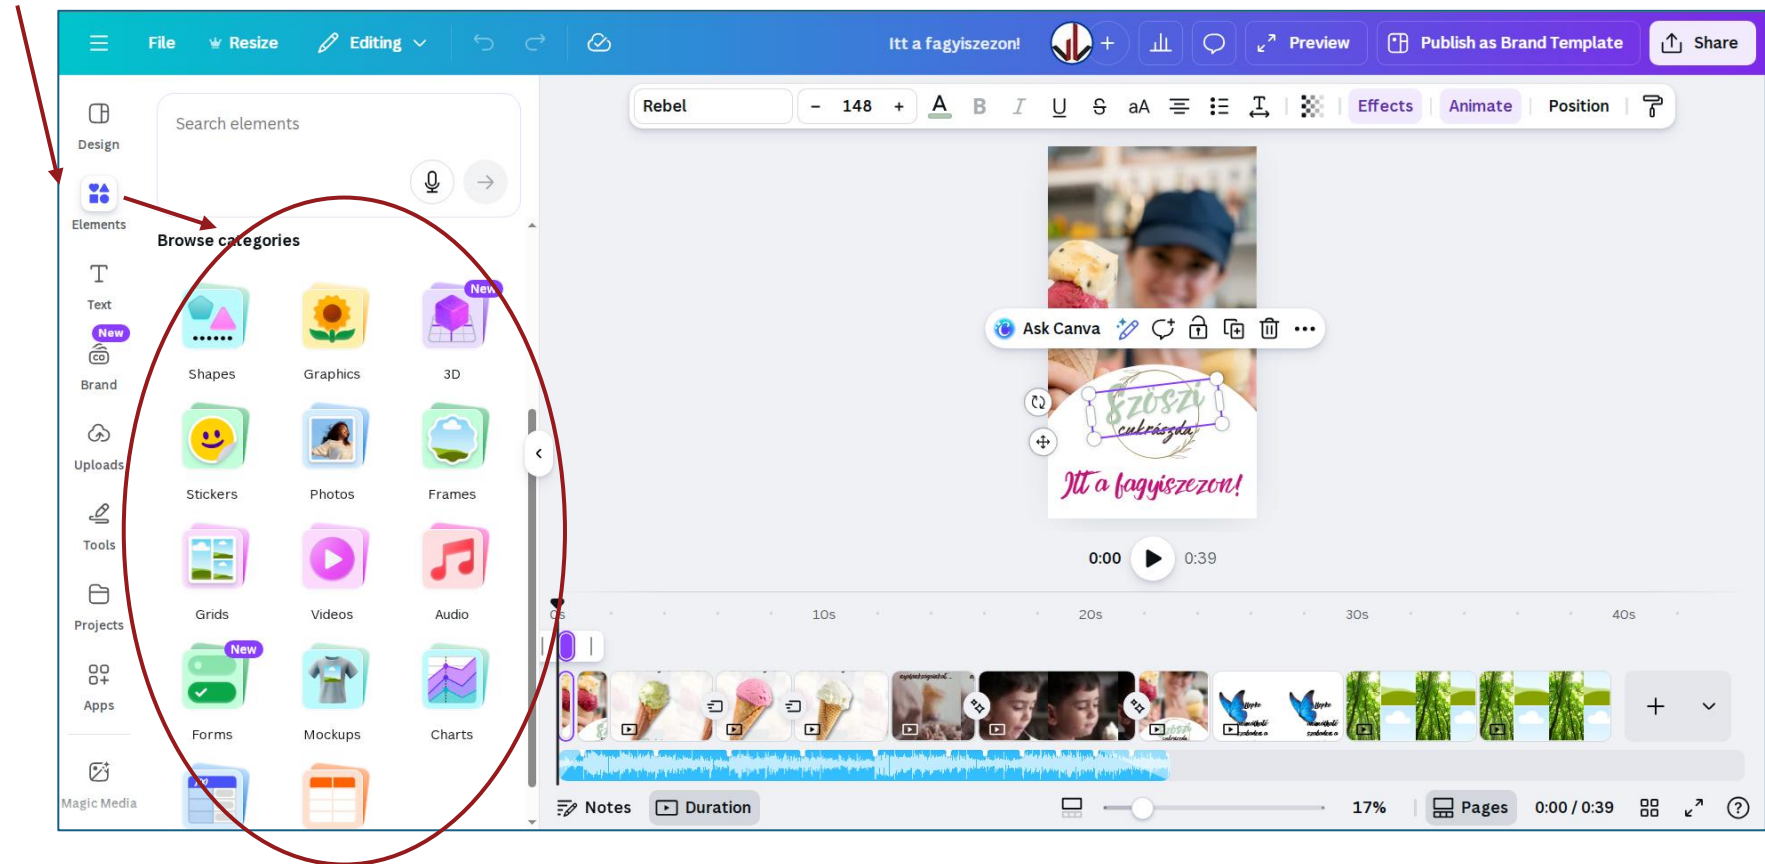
File Resize Editing

Itt a fagyiszezon!

Preview Publish as Brand Template Share

Design

Elements

Text

New

Brand

Uploads

Tools

Projects

Apps

Magic Media

Search elements

Browse categories

New

Shapes Graphics 3D

Stickers Photos Frames

Grids Videos Audio

New

Forms Mockups Charts

Rebel – 148 + A B I U S aA Effects Animate Position

Ask Canva

Szoszi cukrászda

Itt a fagyiszezon!

0:00 0:39

0s 10s 20s 30s 40s

Notes Duration 17% Pages 0:00 / 0:39